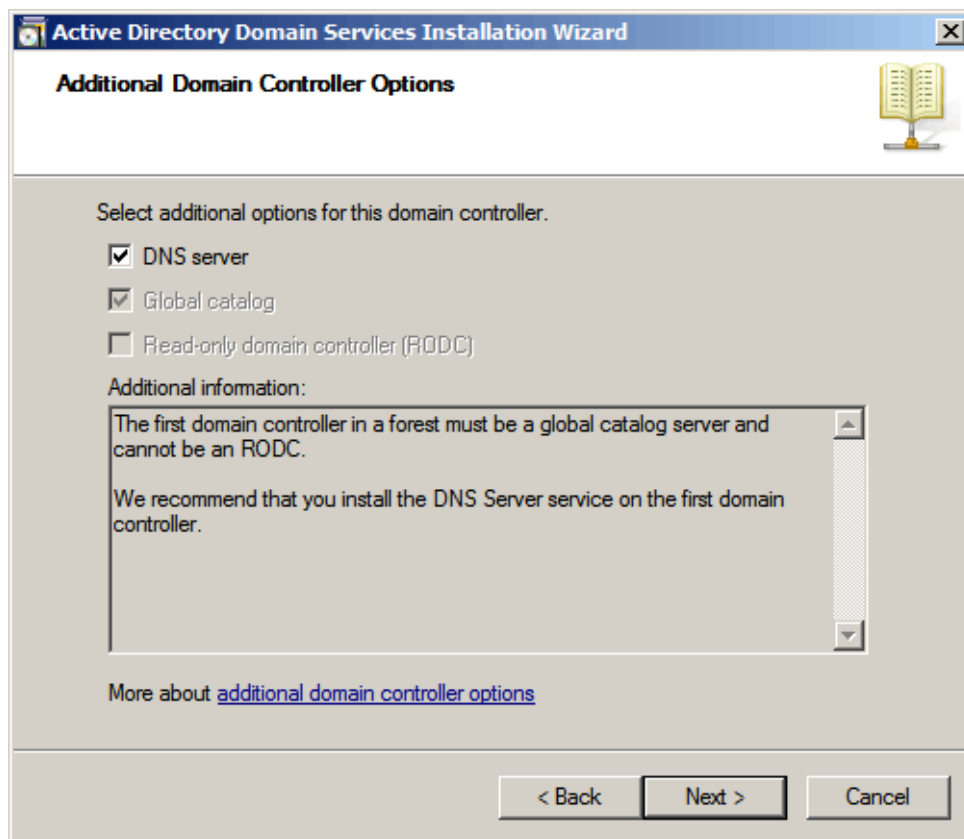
Active Directory Domain Services Installation Wizard

Additional Domain Controller Options

Select additional options for this domain controller.

DNS server

Global catalog

Read-only domain controller (RODC)

Additional information:

The first domain controller in a forest must be a global catalog server and cannot be an RODC.

We recommend that you install the DNS Server service on the first domain controller.

More about additional domain controller options

< Back

Next >

Cancel